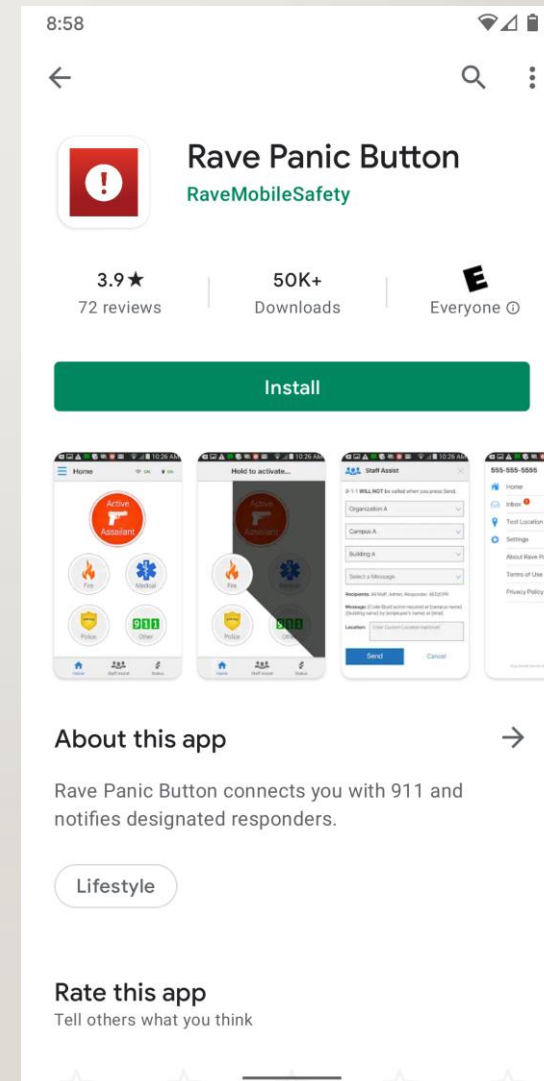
8:58

Rave Panic Button
RaveMobileSafety

3.9★
72 reviews

50K+
Downloads

E
Everyone ⓘ

Install

Home
Active Assailant
Fire
Medical
Police
911
Other
Home
Staff Assist
Status

Hold to activate...
Active Assailant
Fire
Medical
Police
911
Other
Home
Staff Assist
Status

Staff Assist
9-1-1 WILL NOT be called when you press Send.
Organization A
Campus A
Building A
Select a Message
Recipients:
Message:
Location:
Send
Cancel

555-555-5555
Home
Inbox
Test Location
Settings
About Rave P
Terms of Use
Privacy Policy

About this app

Rave Panic Button connects you with 911 and notifies designated responders.

Lifestyle

Rate this app
Tell others what you think